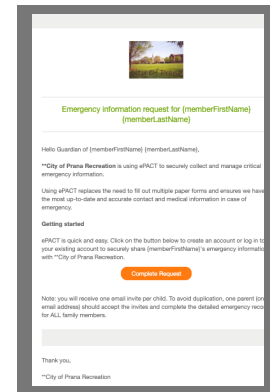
Emergency information request for {memberFirstName} {memberLastName}

Hello Guardian of {memberFirstName} {memberLastName},

**City of Prana Recreation is using ePACT to securely collect and manage critical emergency information.

Using ePACT replaces the need to fill out multiple paper forms and ensures we have the most up-to-date and accurate contact and medical information in case of emergency.

Getting started

ePACT is quick and easy. Click on the button below to create an account or log in to your existing account to securely share {memberFirstName}'s emergency information with **City of Prana Recreation.

Complete Request

Note: you will receive one email invite per child. To avoid duplication, one parent (or email address) should accept the invites and complete the detailed emergency record for ALL family members.

Thank you,

**City of Prana Recreation